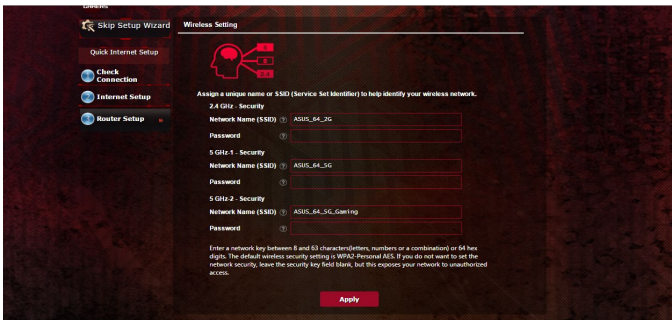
Skip Setup Wizard

Quick Internet Setup

Check Connection

Internet Setup

Router Setup

Wireless Setting

Assign a unique name or SSID (Service Set Identifier) to help identify your wireless network.

2.4 GHz - Security

Network Name (SSID) ASUS_64_2G

Password

5 GHz-1 - Security

Network Name (SSID) ASUS_64_5G

Password

5 GHz-2 - Security

Network Name (SSID) ASUS_64_5G_Gaming

Password

Enter a network key between 8 and 63 characters(letters, numbers or a combination) or 64 hex digits. The default wireless security setting is WPA2-Personal AES. If you do not want to set the network security, leave the security key field blank, but this exposes your network to unauthorized access.

Apply